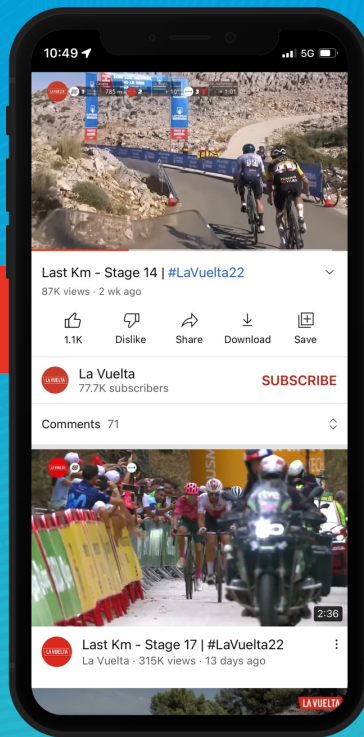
10:49

5G

LA VUELTA

785 m

2

1:01

Last Km - Stage 14 | #LaVuelta22

87K views · 2 wk ago

1.1K

Dislike

Share

Download

Save

La Vuelta

77.7K subscribers

SUBSCRIBE

Comments 71

LA VUELTA

2:36

Last Km - Stage 17 | #LaVuelta22

La Vuelta · 315K views · 13 days ago

LA VUELTA